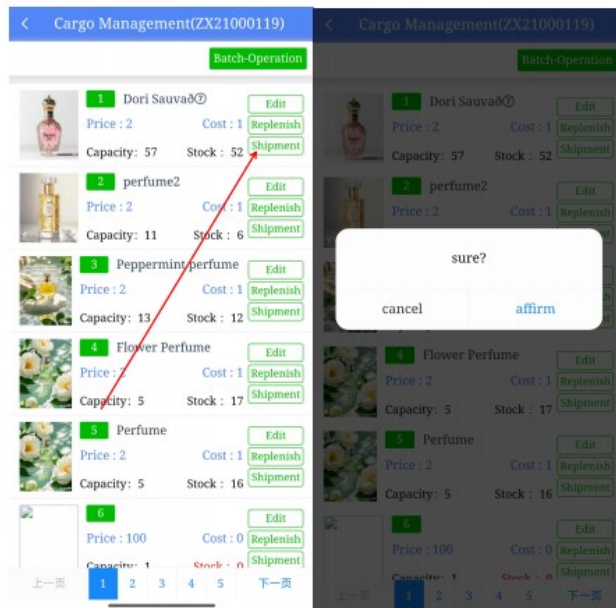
< Cargo Management(ZX21000119)

Batch-Operation

1 Dori Sauvað⑦
Price : 2 Cost : 1
Capacity: 57 Stock : 52
Edit
Replenish
Shipment

2 perfume2
Price : 2 Cost : 1
Capacity: 11 Stock : 6
Edit
Replenish
Shipment

3 Peppermint perfume
Price : 2 Cost : 1
Capacity: 13 Stock : 12
Edit
Replenish
Shipment

4 Flower Perfume
Price : 2 Cost : 1
Capacity: 5 Stock : 17
Edit
Replenish
Shipment

5 Perfume
Price : 2 Cost : 1
Capacity: 5 Stock : 16
Edit
Replenish
Shipment

6
Price : 100 Cost : 0
Capacity: 1 Stock : 0
Edit
Replenish
Shipment

上一页 1 2 3 4 5 下一页

< Cargo Management(ZX21000119)

Batch-Operation

1 Dori Sauvað⑦
Price : 2 Cost : 1
Capacity: 57 Stock : 52
Edit
Replenish
Shipment

2 perfume2
Price : 2 Cost : 1
Edit
Replenish
Shipment

sure?
cancel affirm

4 Flower Perfume
Price : 2 Cost : 1
Capacity: 5 Stock : 17
Edit
Replenish
Shipment

5 Perfume
Price : 2 Cost : 1
Capacity: 5 Stock : 16
Edit
Replenish
Shipment

6
Price : 100 Cost : 0
Capacity: 1 Stock : 0
Edit
Replenish
Shipment

上一页 1 2 3 4 5 下一页